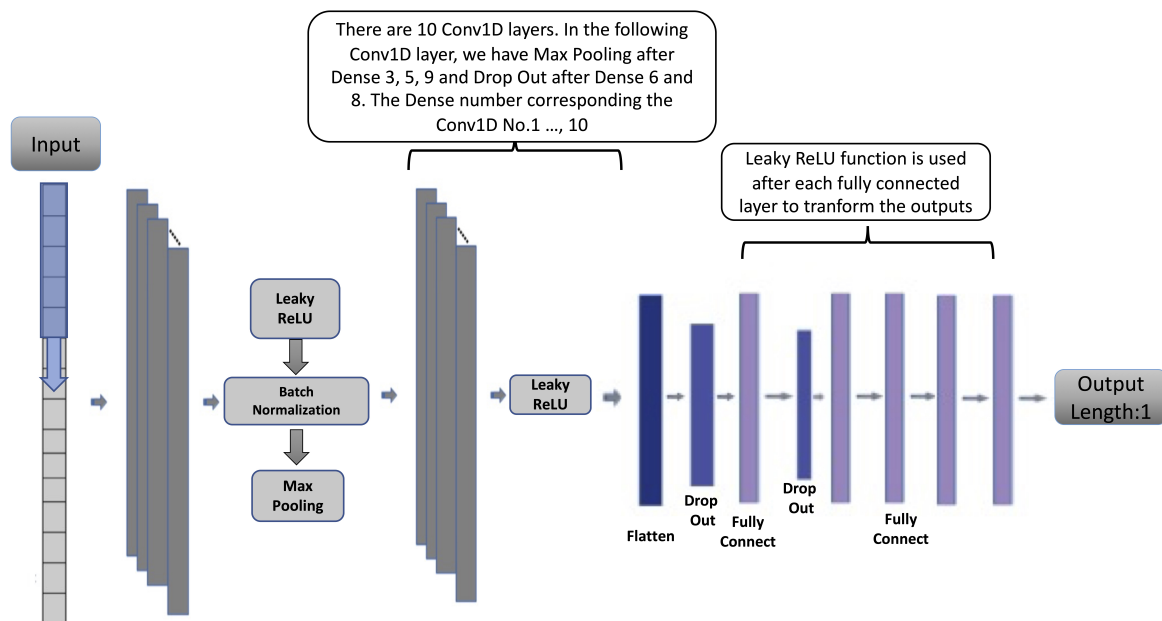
There are 10 Conv1D layers. In the following Conv1D layer, we have Max Pooling after Dense 3, 5, 9 and Drop Out after Dense 6 and 8. The Dense number corresponding the Conv1D No.1 …, 10

Input

Leaky ReLU function is used after each fully connected layer to tranform the outputs

Leaky ReLU

Batch Normalization

Max Pooling

Leaky ReLU

Output Length:1

Flatten

Drop Out

Fully Connect

Drop Out

Fully Connect